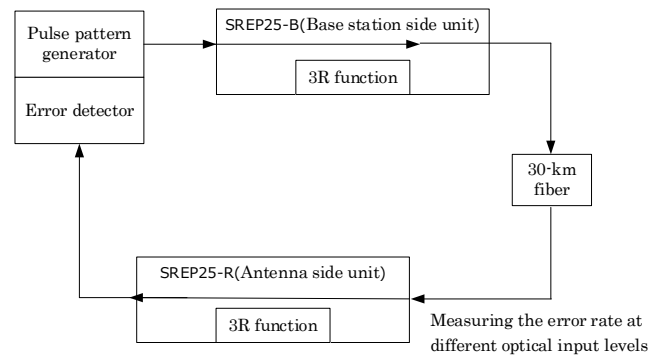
Pulse pattern generator

Error detector

SREP25-B(Base station side unit)

3R function

30-km fiber

SREP25-R(Antenna side unit)

3R function

Measuring the error rate at different optical input levels